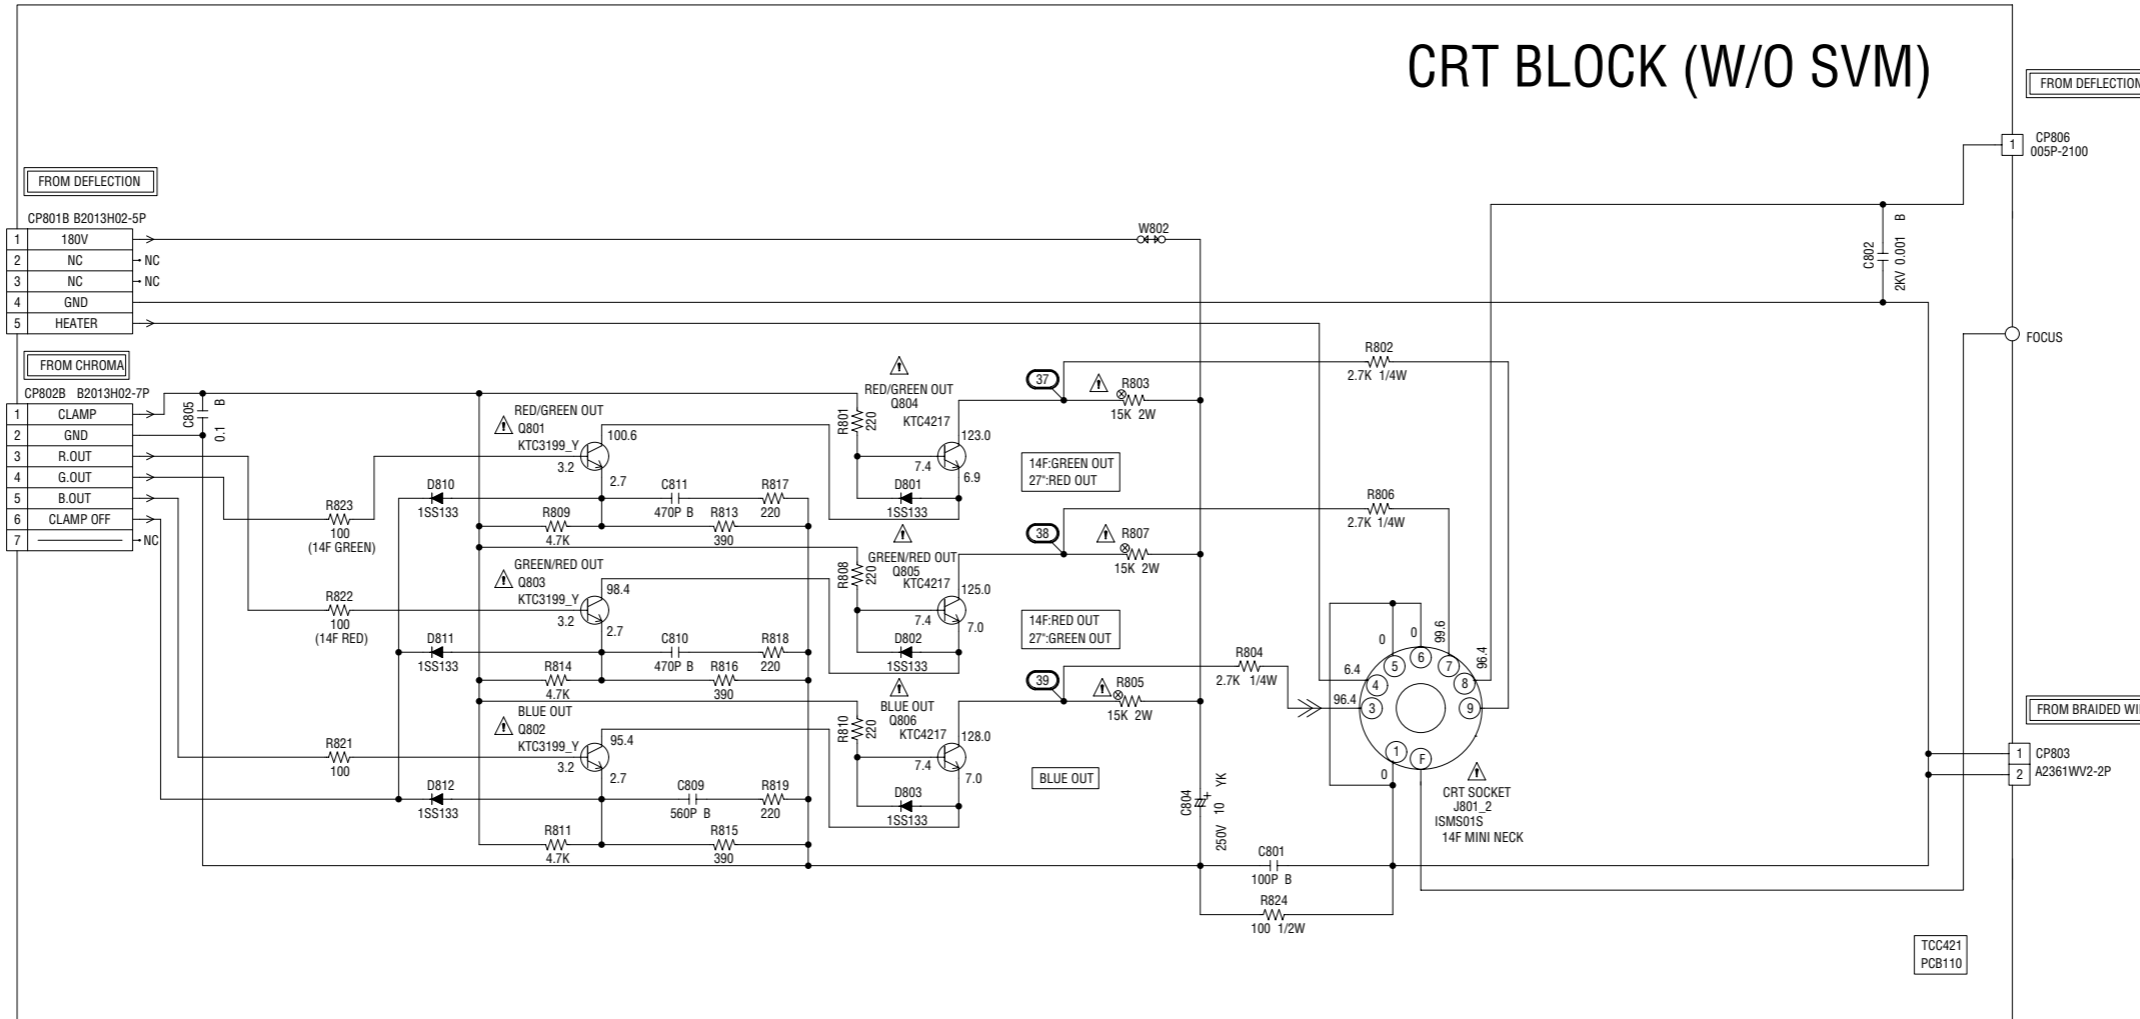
CRT BLOCK (W/O SVM)

FROM DEFLECTION

CP801B B2013H02-5P

| 1 | 180V |
|---|---|
| 2 | NC |
| 3 | NC |
| 4 | GND |
| 5 | HEATER |

NC
NC

FROM CHROMA

CP802B B2013H02-7P

| 1 | CLAMP |
|---|---|
| 2 | GND |
| 3 | R.OUT |
| 4 | G.OUT |
| 5 | B.OUT |
| 6 | CLAMP OFF |
| 7 | |

NC

C805 0.1 B

W802

RED/GREEN OUT Q801 KTC3199_Y 100.6 3.2 2.7

C811 470P B R817 220 R813 390 R809 4.7K

D810 1SS133

R823 100 (14F GREEN)

GREEN/RED OUT Q803 KTC3199_Y 98.4 3.2 2.7

C810 470P B R818 220 R816 390 R814 4.7K

D811 1SS133

R822 100 (14F RED)

BLUE OUT Q802 KTC3199_Y 95.4 3.2 2.7

C809 560P B R819 220 R815 390 R811 4.7K

D812 1SS133

R821 100

RED/GREEN OUT Q804 KTC4217 R801 220 123.0 7.4 6.9 D801 1SS133

GREEN/RED OUT Q805 KTC4217 R808 220 125.0 7.4 7.0 D802 1SS133

BLUE OUT Q806 KTC4217 R810 220 128.0 7.4 7.0 D803 1SS133

14F:GREEN OUT 27":RED OUT

14F:RED OUT 27":GREEN OUT

BLUE OUT

37 R803 15K 2W

38 R807 15K 2W

39 R805 15K 2W

R802 2.7K 1/4W

R806 2.7K 1/4W

R804 2.7K 1/4W

C804 250V 10 YK

C801 100P B

R824 100 1/2W

C802 2KV 0.001 B

0 0 99.6 96.4 6.4 96.4 0

6 7 5 8 4 3 9 1 F

CRT SOCKET J801_2 ISMS01S 14F MINI NECK

FROM DEFLECTION

1 CP806 005P-2100

FOCUS

FROM BRAIDED WI

1 2 CP803 A2361WV2-2P

TCC421 PCB110